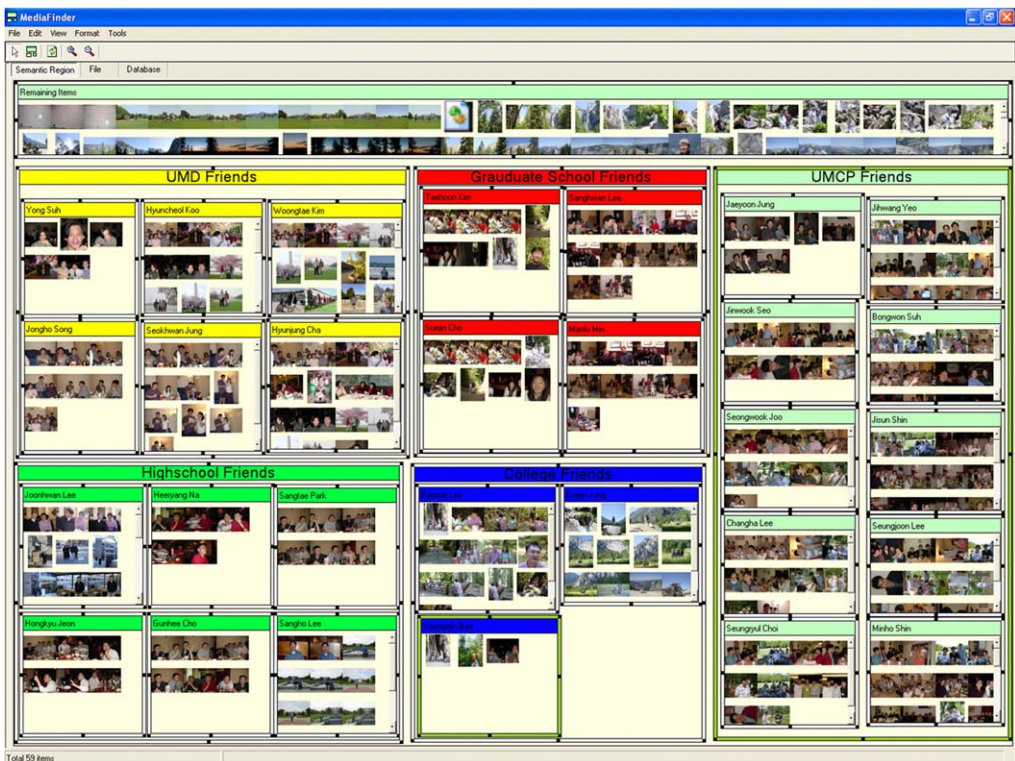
MediaFinder

File Edit View Format Tools

Semantic Region File Database

Remaining Items

UMD Friends

Yong Suh

Hyuncheol Koo

Woongtae Kim

Jongho Song

Seokhwan Jung

Hyunjung Cha

Graduate School Friends

Taehoon Kim

Sanghwan Lee

Sunjin Cho

Manki Min

UMCP Friends

Jaeyoon Jung

Jihwang Yeo

Jinwook Seo

Bongwon Suh

Seongwook Joo

Jisun Shin

Changha Lee

Seungjoon Lee

Seungyul Choi

Minho Shin

Highschool Friends

Joonhwan Lee

Heeyang Na

Sangtae Park

Hongkyu Jeon

Gunhee Cho

Sangho Lee

College Friends

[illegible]

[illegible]

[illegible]

Total 59 items